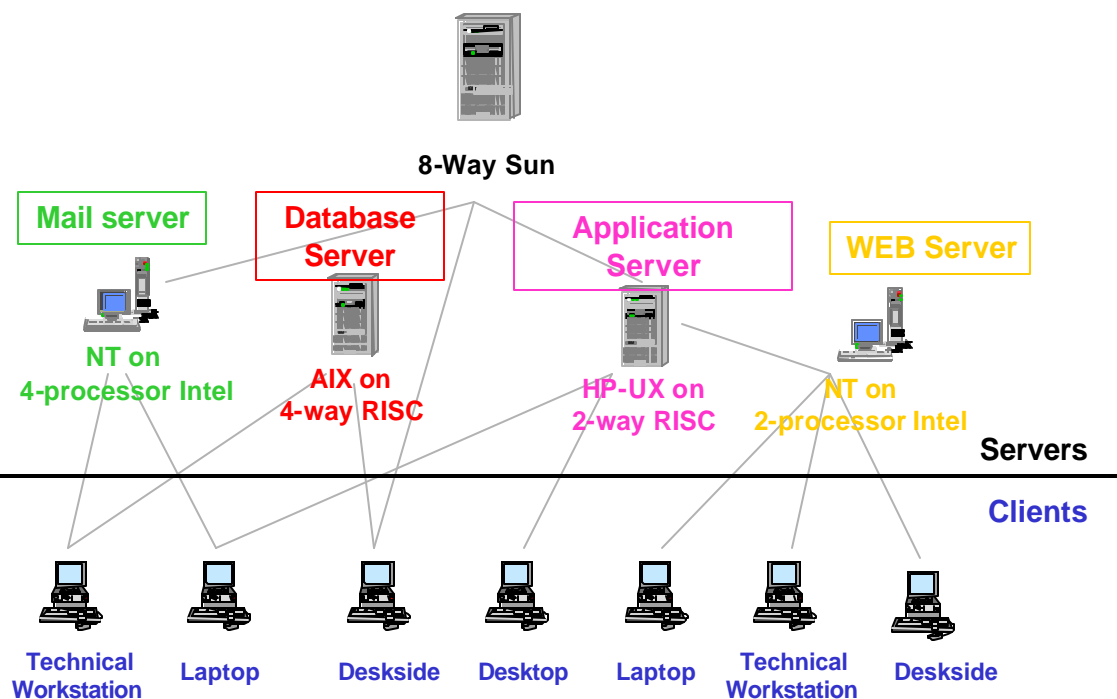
8-Way Sun

Mail server

Database Server

Application Server

WEB Server

NT on 4-processor Intel

AIX on 4-way RISC

HP-UX on 2-way RISC

NT on 2-processor Intel

Servers

Clients

Technical Workstation

Laptop

Deskside

Desktop

Laptop

Technical Workstation

Deskside